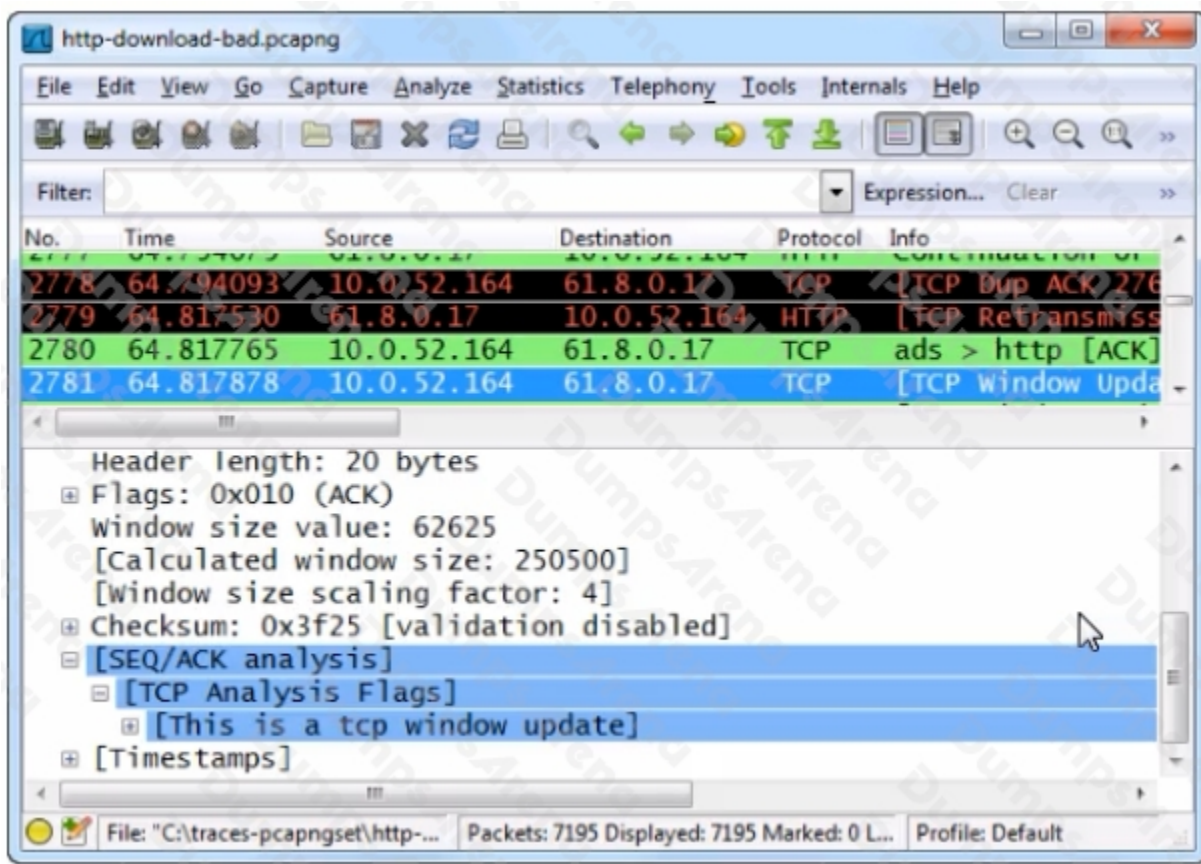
http-download-bad.pcapng

File Edit View Go Capture Analyze Statistics Telephony Tools Internals Help

Filter: Expression... Clear

| No. | Time | Source | Destination | Protocol | Info |
|---|---|---|---|---|---|
| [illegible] | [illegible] | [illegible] | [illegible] | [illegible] | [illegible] |
| 2778 | 64.794093 | 10.0.52.164 | 61.8.0.17 | TCP | [TCP Dup ACK 276 |
| 2779 | 64.817530 | 61.8.0.17 | 10.0.52.164 | HTTP | [TCP Retransmiss |
| 2780 | 64.817765 | 10.0.52.164 | 61.8.0.17 | TCP | ads > http [ACK] |
| 2781 | 64.817878 | 10.0.52.164 | 61.8.0.17 | TCP | [TCP Window Upda |

Header length: 20 bytes
Flags: 0x010 (ACK)
Window size value: 62625
[Calculated window size: 250500]
[Window size scaling factor: 4]
Checksum: 0x3f25 [validation disabled]
[SEQ/ACK analysis]
[TCP Analysis Flags]
[This is a tcp window update]
[Timestamps]

File: "C:\traces-pcapngset\http-... Packets: 7195 Displayed: 7195 Marked: 0 L... Profile: Default

DumpsArena